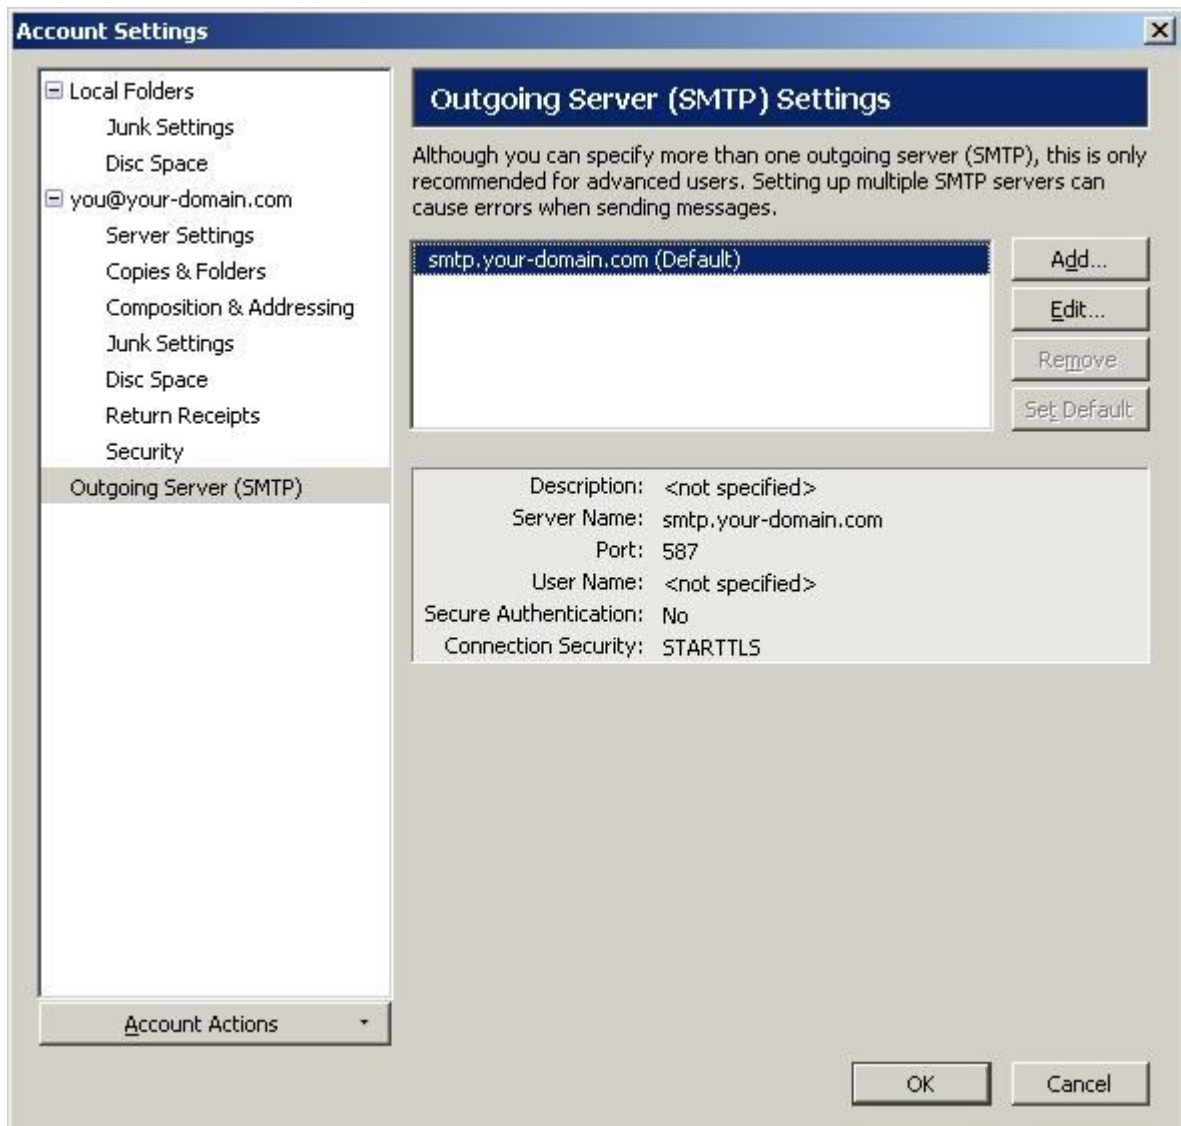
Account Settings

Local Folders
Junk Settings
Disc Space
you@your-domain.com
Server Settings
Copies & Folders
Composition & Addressing
Junk Settings
Disc Space
Return Receipts
Security
Outgoing Server (SMTP)

Account Actions

Outgoing Server (SMTP) Settings

Although you can specify more than one outgoing server (SMTP), this is only recommended for advanced users. Setting up multiple SMTP servers can cause errors when sending messages.

smtp.your-domain.com (Default)

Add...
Edit...
Remove
Set Default

Description: <not specified>
Server Name: smtp.your-domain.com
Port: 587
User Name: <not specified>
Secure Authentication: No
Connection Security: STARTTLS

OK
Cancel